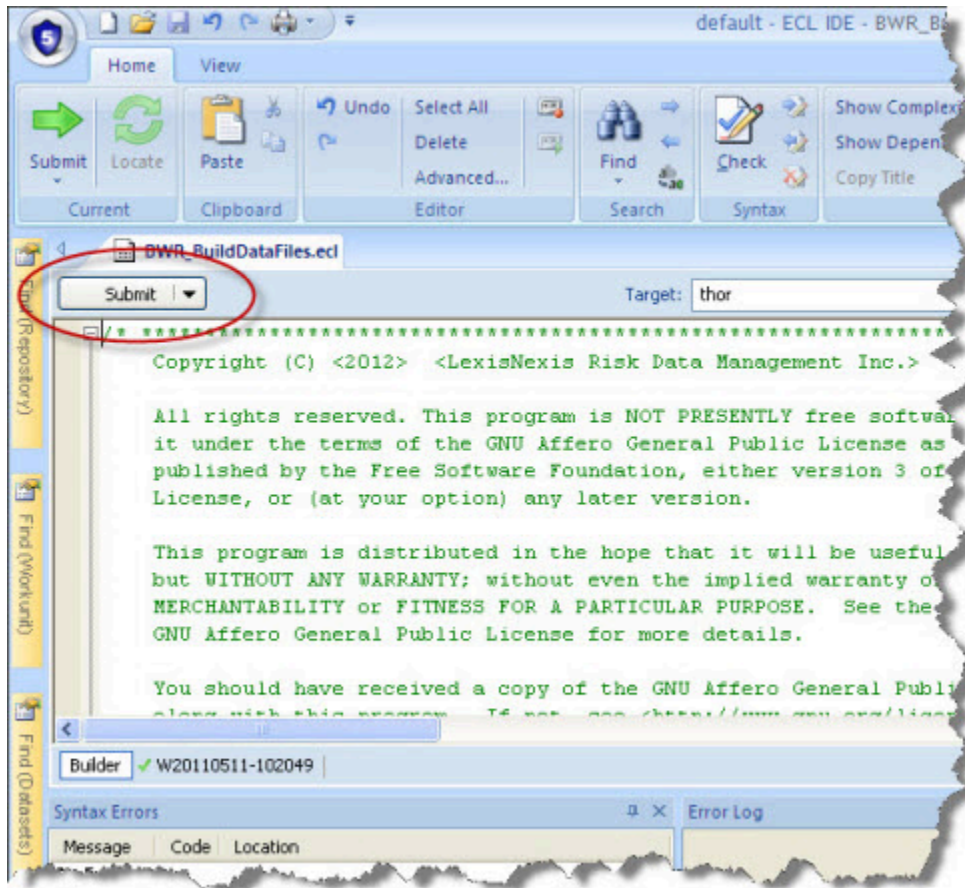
default - ECL IDE - BWR_B

Home View

Submit Locate Paste Undo Select All Delete Advanced... Find Check Show Complex Show Depen Copy Title

Current Clipboard Editor Search Syntax

BWR_BuildDataFiles.ecl

Submit

Target: thor

/* ****************************************************************

Copyright (C) <2012> <LexisNexis Risk Data Management Inc.>

All rights reserved. This program is NOT PRESENTLY free softwa it under the terms of the GNU Affero General Public License as published by the Free Software Foundation, either version 3 of License, or (at your option) any later version.

This program is distributed in the hope that it will be useful but WITHOUT ANY WARRANTY; without even the implied warranty o MERCHANTABILITY or FITNESS FOR A PARTICULAR PURPOSE. See the GNU Affero General Public License for more details.

You should have received a copy of the GNU Affero General Publi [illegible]

Find (Repository)

Find (Workunit)

Find (Datasets)

Builder W20110511-102049

Syntax Errors

Error Log

Message Code Location